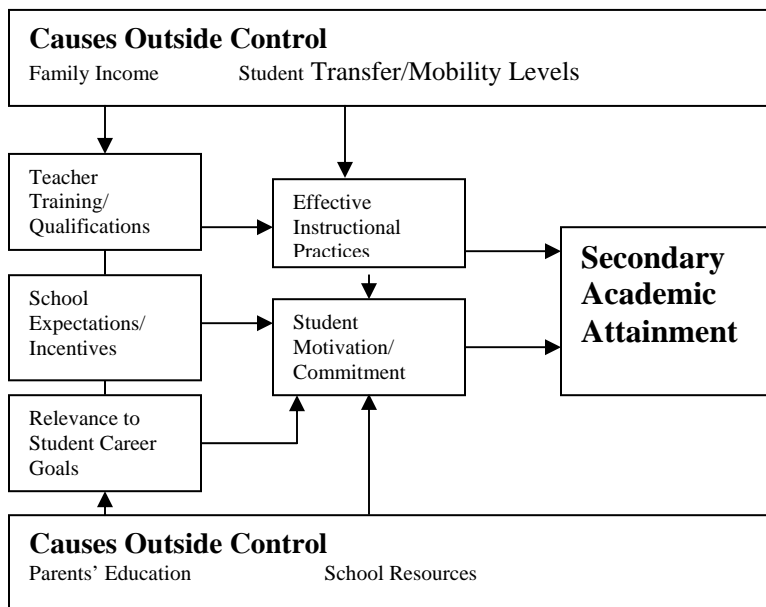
**Causes Outside Control**
Family Income Student Transfer/Mobility Levels

Teacher Training/ Qualifications

Effective Instructional Practices

Secondary Academic Attainment

School Expectations/ Incentives

Student Motivation/ Commitment

Relevance to Student Career Goals

**Causes Outside Control**
Parents' Education School Resources